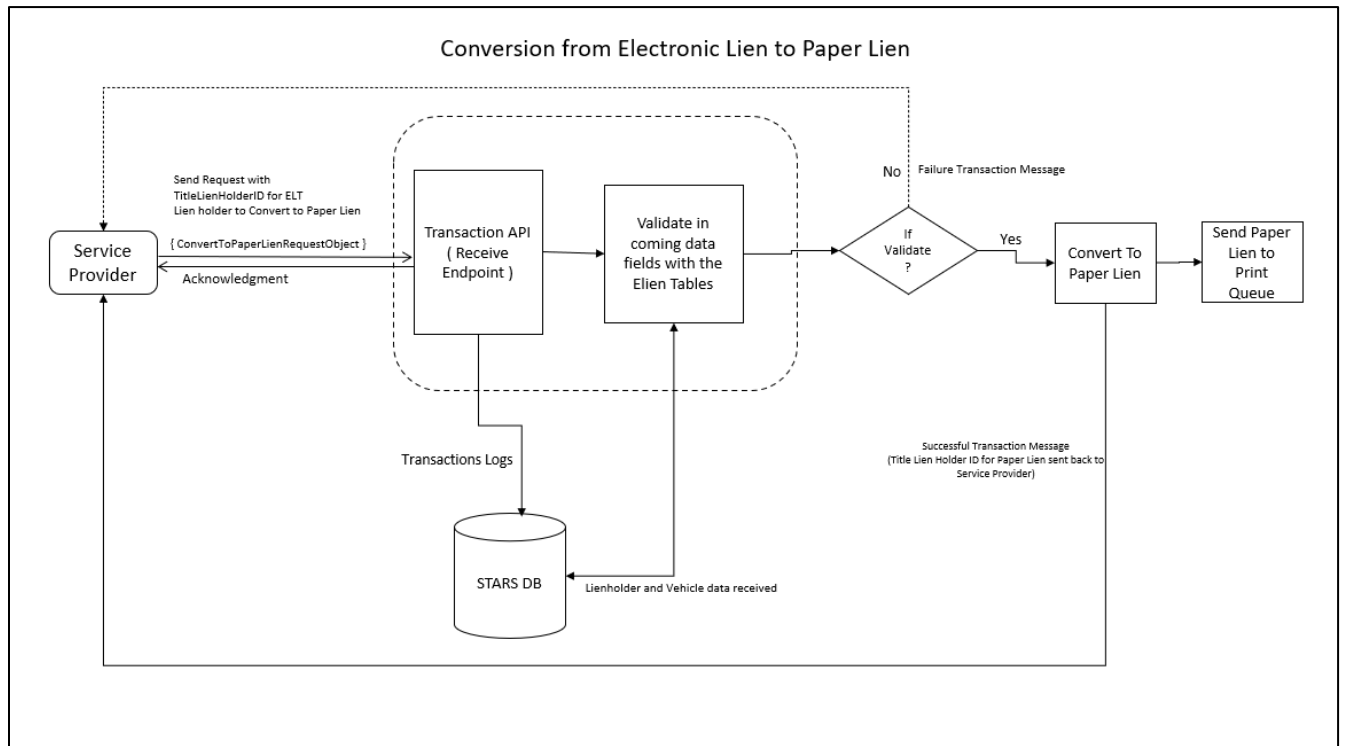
Conversion from Electronic Lien to Paper Lien

Send Request with TitleLienHolderID for ELT Lien holder to Convert to Paper Lien

{ ConvertToPaperLienRequestObject }

Acknowledgment

Service Provider

Transaction API ( Receive Endpoint )

Validate in coming data fields with the Elien Tables

No

Failure Transaction Message

If Validate ?

Yes

Convert To Paper Lien

Send Paper Lien to Print Queue

Transactions Logs

STARS DB

Lienholder and Vehicle data received

Successful Transaction Message (Title Lien Holder ID for Paper Lien sent back to Service Provider)